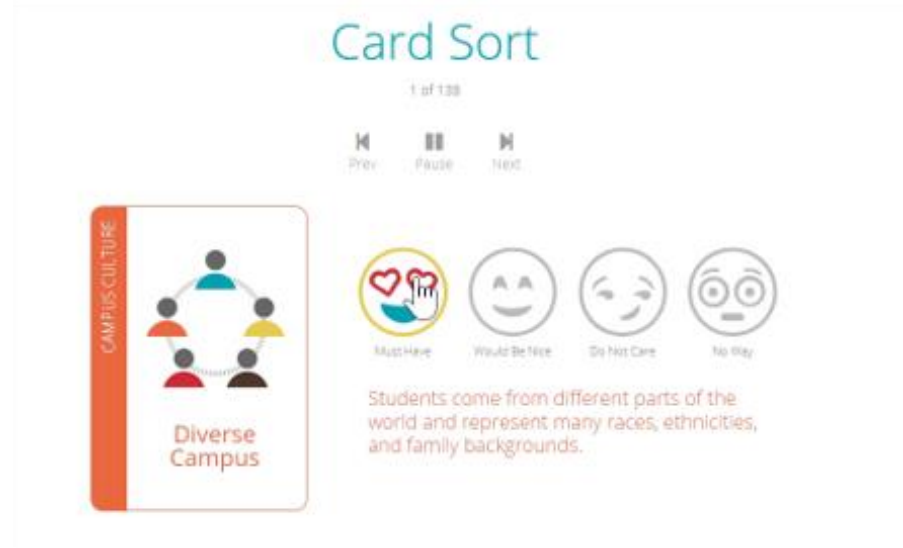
Card Sort

1 of 138

Prev Pause Next

CAMPUS CULTURE

Diverse Campus

Must Have Would Be Nice Do Not Care No Way

Students come from different parts of the world and represent many races, ethnicities, and family backgrounds.